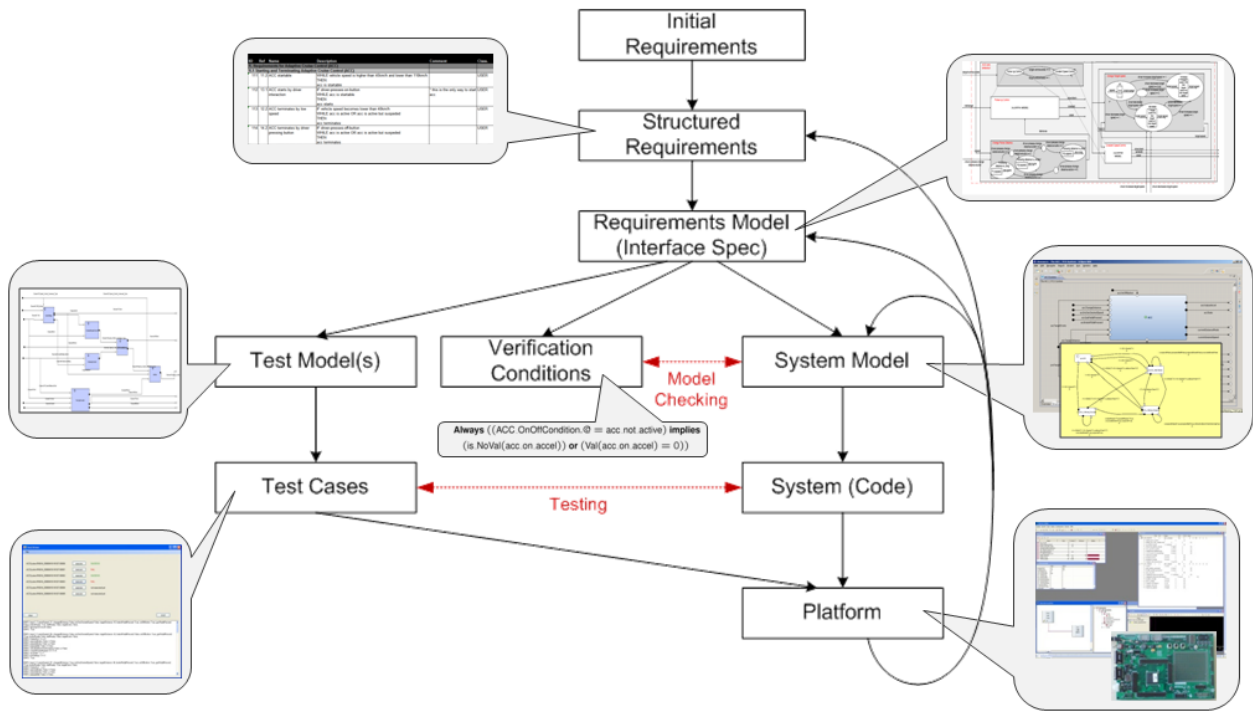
Initial Requirements

Structured Requirements

Requirements Model (Interface Spec)

Test Model(s)

Verification Conditions

Model Checking

System Model

**Always** ((ACC.OnOffCondition.@ = acc.not.active) **implies** (is.NoVal(acc.on.accel)) **or** (Val(acc.on.accel) = 0))

Test Cases

Testing

System (Code)

Platform